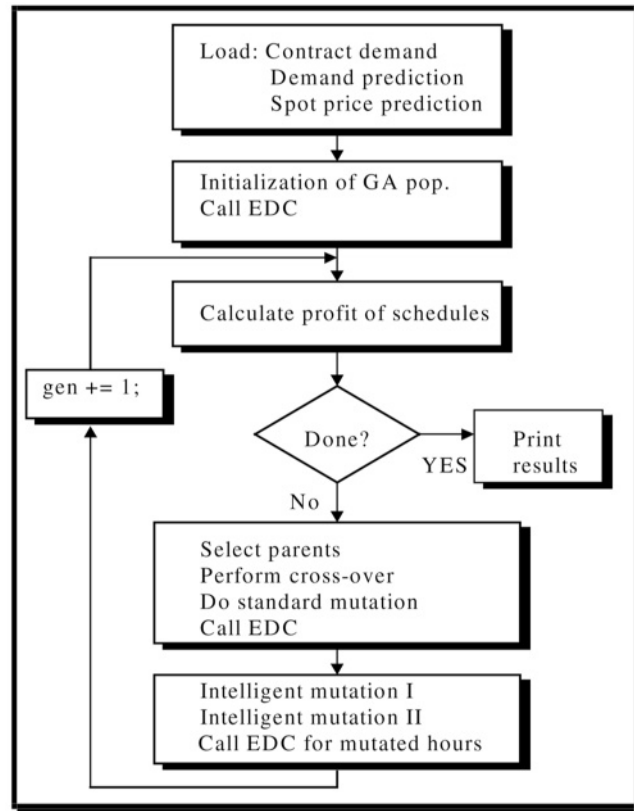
Load: Contract demand
Demand prediction
Spot price prediction

Initialization of GA pop.
Call EDC

Calculate profit of schedules

gen += 1;

Done?

YES

Print results

No

Select parents
Perform cross-over
Do standard mutation
Call EDC

Intelligent mutation I
Intelligent mutation II
Call EDC for mutated hours